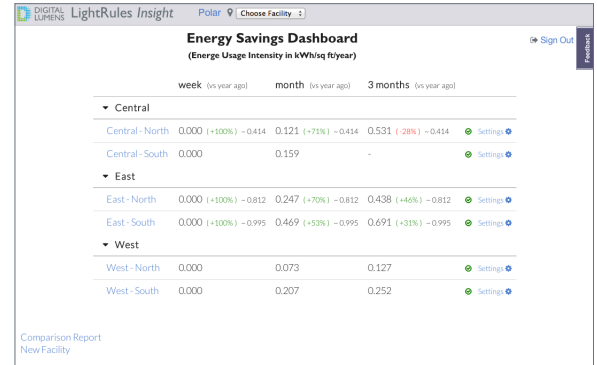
DIGITAL LUMENS LightRules Insight Polar Choose Facility

Energy Savings Dashboard
(Energe Usage Intensity in kWh/sq ft/year)

Sign Out

Feedback

| | week (vs year ago) | month (vs year ago) | 3 months (vs year ago) | |
|---|---|---|---|---|
| ▾ Central | | | | |
| Central - North | 0.000 (+100%) ~ 0.414 | 0.121 (+71%) ~ 0.414 | 0.531 (-28%) ~ 0.414 | Settings |
| Central - South | 0.000 | 0.159 | - | Settings |
| ▾ East | | | | |
| East - North | 0.000 (+100%) ~ 0.812 | 0.247 (+70%) ~ 0.812 | 0.438 (+46%) ~ 0.812 | Settings |
| East - South | 0.000 (+100%) ~ 0.995 | 0.469 (+53%) ~ 0.995 | 0.691 (+31%) ~ 0.995 | Settings |
| ▾ West | | | | |
| West - North | 0.000 | 0.073 | 0.127 | Settings |
| West - South | 0.000 | 0.207 | 0.252 | Settings |

Comparison Report
New Facility